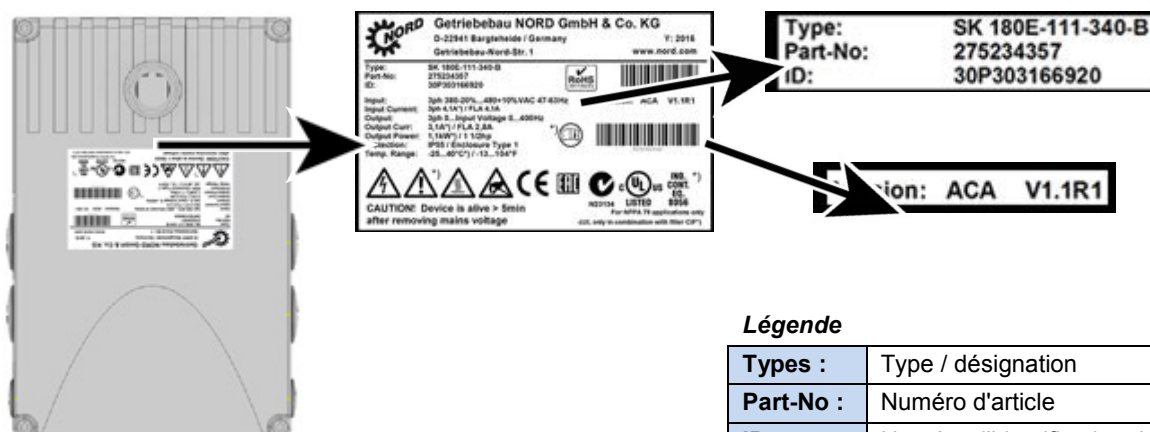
Getriebebau NORD GmbH & Co. KG
D-22941 Bargteheide / Germany Y: 2016
Getriebebau-Nord-Str. 1 www.nord.com

Type: SK 180E-111-340-B
Part-No: 275234357
ID: 30P303166920

RoHS

Input: 3ph 380-20%...480+10%VAC 47-63Hz
Input Current: 3ph 4,1A*) / FLA 4,1A
Output: 3ph 0...Input Voltage 0...400Hz
Output Curr: 3,1A*) / FLA 2,8A
Output Power: 1,1kW*) / 1 1/2hp
Protection: IP55 / Enclosure Type 1
Temp. Range: -25...40°C*) / -13...104°F

ACA V1.1R1

CAUTION! Device is alive > 5min after removing mains voltage

N23134 LISTED IND. CONT. EQ. 8D56
For NFPA 79 applications only
cUL only in combination with filter CF*)

Type: SK 180E-111-340-B
Part-No: 275234357
ID: 30P303166920

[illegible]sion: ACA V1.1R1

Légende

| Types : | Type / désignation |
|---|---|
| Part-No : | Numéro d'article |